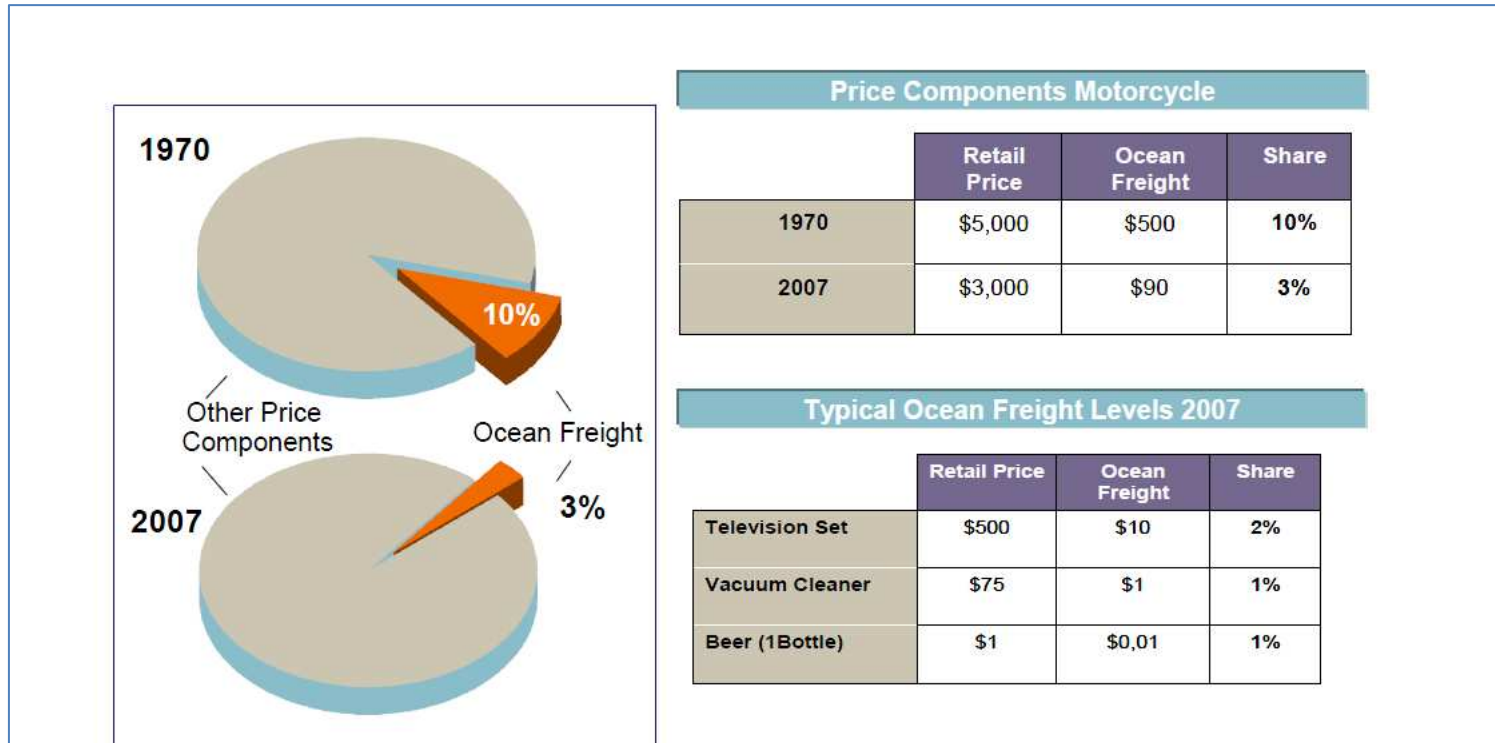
1970

10%

Other Price Components

Ocean Freight

2007

3%

Price Components Motorcycle

| | Retail Price | Ocean Freight | Share |
|---|---|---|---|
| 1970 | \$5,000 | \$500 | 10% |
| 2007 | \$3,000 | \$90 | 3% |

Typical Ocean Freight Levels 2007

| | Retail Price | Ocean Freight | Share |
|---|---|---|---|
| Television Set | \$500 | \$10 | 2% |
| Vacuum Cleaner | \$75 | \$1 | 1% |
| Beer (1Bottle) | \$1 | \$0,01 | 1% |